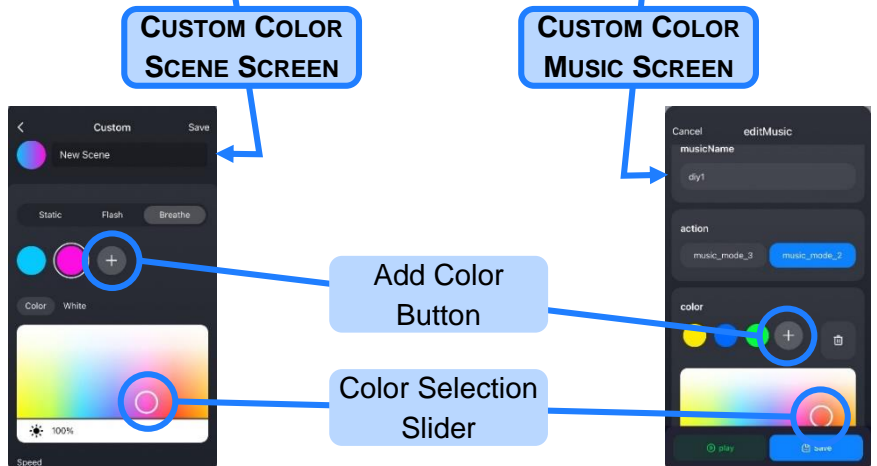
CUSTOM COLOR SCENE SCREEN

CUSTOM COLOR MUSIC SCREEN

<
Custom
Save
New Scene
Static
Flash
Breathe
+
Color
White
100%
Speed

Add Color Button

Color Selection Slider

Cancel
editMusic
musicName
diy1
action
music_mode_3
music_mode_2
color
+
play
save